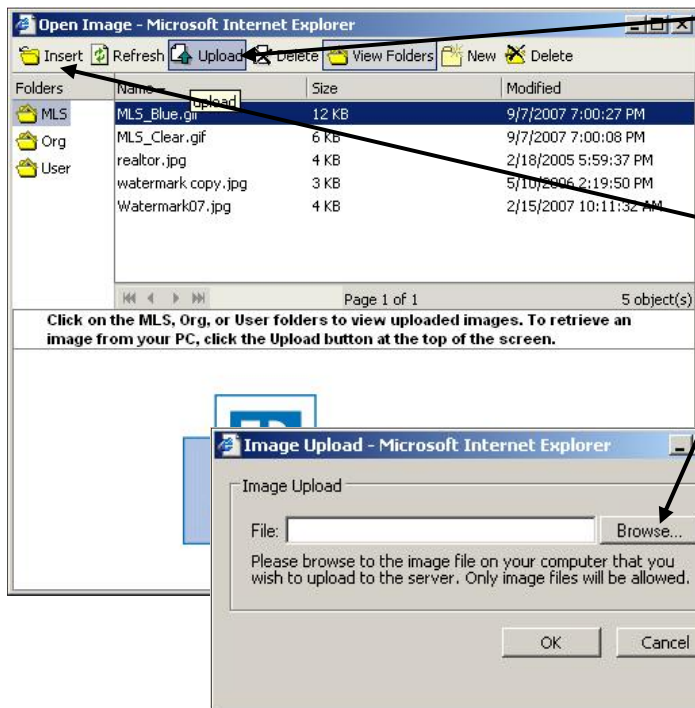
Open Image - Microsoft Internet Explorer

Insert Refresh Upload Delete View Folders New Delete

Folders
MLS
Org
User

| Name | Size | Modified |
|---|---|---|
| MLS_Blue.gif | 12 KB | 9/7/2007 7:00:27 PM |
| MLS_Clear.gif | 6 KB | 9/7/2007 7:00:08 PM |
| realtor.jpg | 4 KB | 2/18/2005 5:59:37 PM |
| watermark copy.jpg | 3 KB | 5/10/2006 2:19:50 PM |
| Watermark07.jpg | 4 KB | 2/15/2007 10:11:32 AM |

Upload

Page 1 of 1 5 object(s)

Click on the MLS, Org, or User folders to view uploaded images. To retrieve an image from your PC, click the Upload button at the top of the screen.

Image Upload - Microsoft Internet Explorer

Image Upload

File: Browse...

Please browse to the image file on your computer that you wish to upload to the server. Only image files will be allowed.

OK Cancel